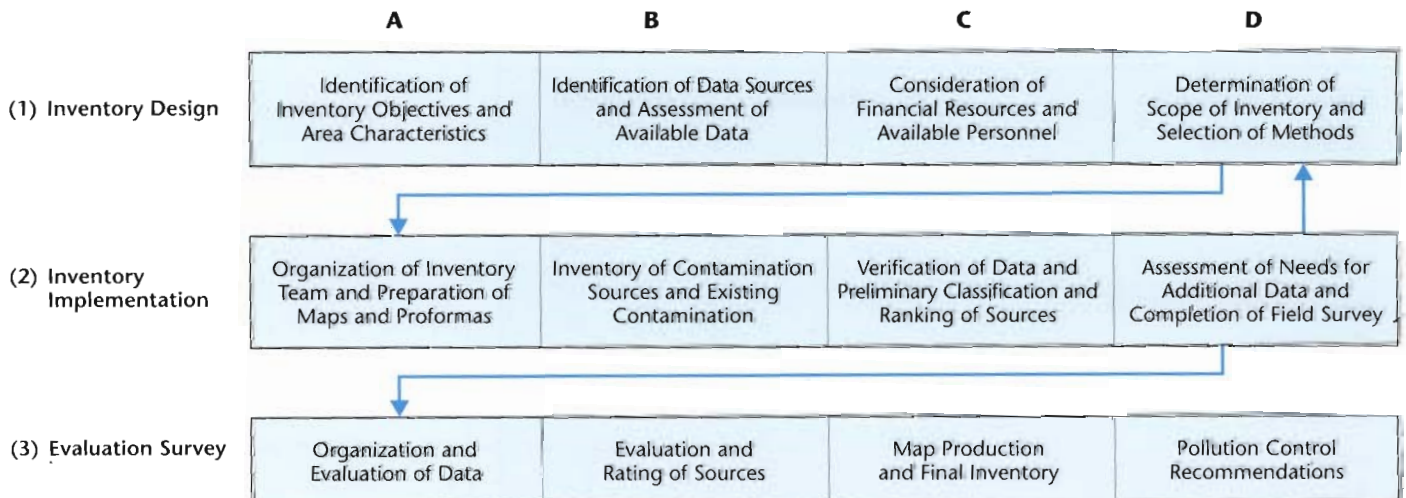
| | A | B | C | D |
|---|---|---|---|---|
| (1) Inventory Design | Identification of Inventory Objectives and Area Characteristics | Identification of Data Sources and Assessment of Available Data | Consideration of Financial Resources and Available Personnel | Determination of Scope of Inventory and Selection of Methods |
| (2) Inventory Implementation | Organization of Inventory Team and Preparation of Maps and Proformas | Inventory of Contamination Sources and Existing Contamination | Verification of Data and Preliminary Classification and Ranking of Sources | Assessment of Needs for Additional Data and Completion of Field Survey |
| (3) Evaluation Survey | Organization and Evaluation of Data | Evaluation and Rating of Sources | Map Production and Final Inventory | Pollution Control Recommendations |